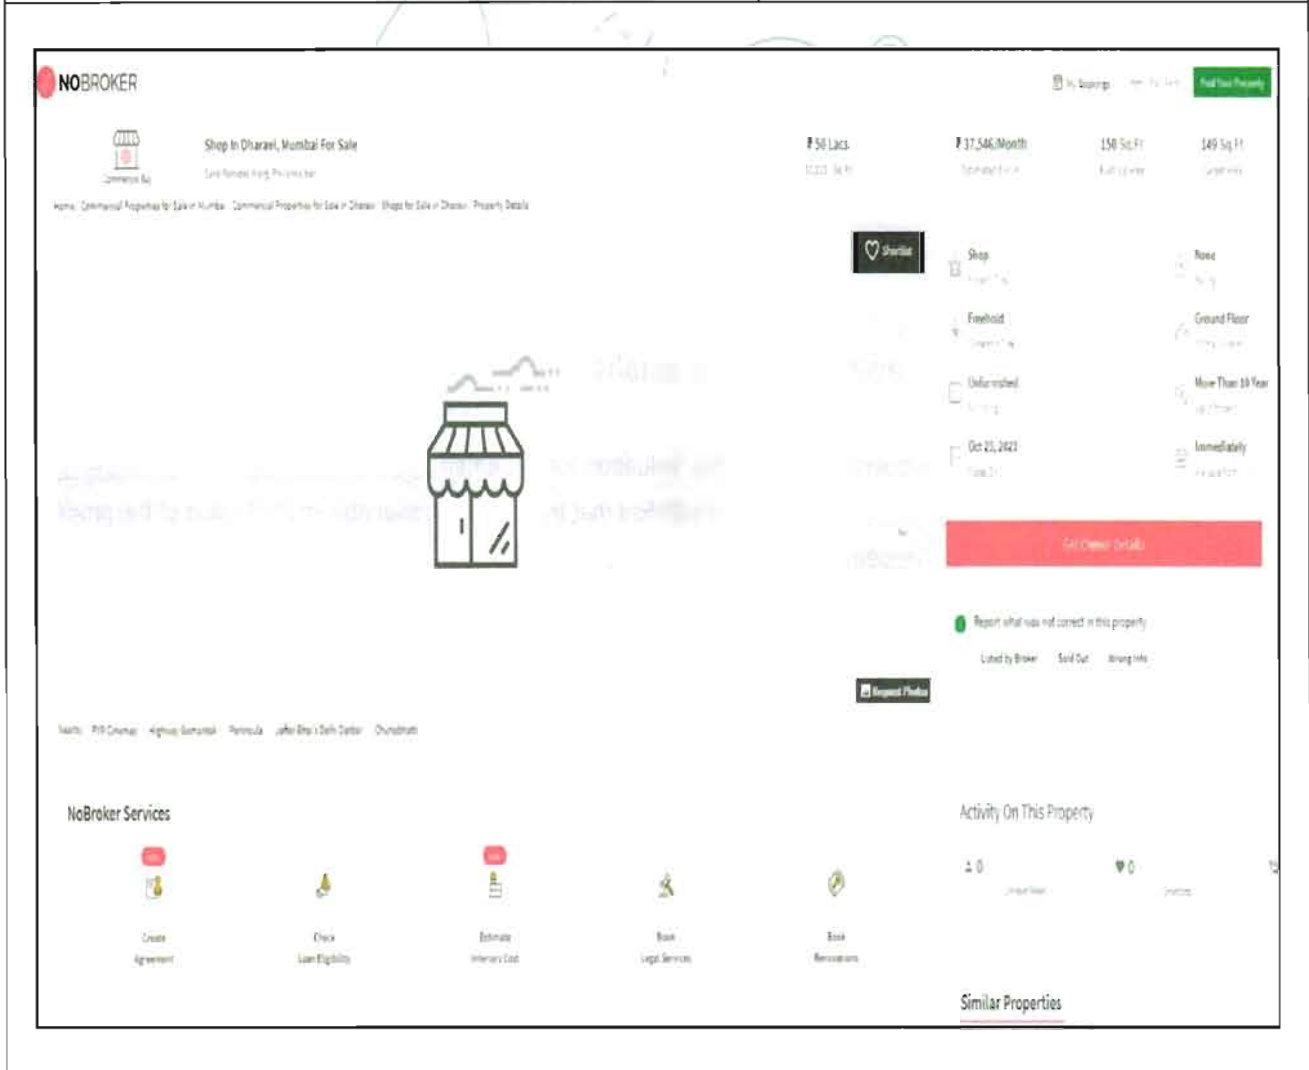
NOBROKER

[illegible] Find Your Property

Shop In Dharavi, Mumbai For Sale
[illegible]

₹ 50 Lacs
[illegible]

₹ 37,546/Month
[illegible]

158 Sq.Ft
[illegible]

149 Sq.Ft
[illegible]

Home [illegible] Property Details

Shortlist

Shop
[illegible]

None
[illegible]

Freehold
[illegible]

Ground Floor
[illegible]

Unfurnished
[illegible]

More Than 10 Year
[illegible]

Oct 21, 2021
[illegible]

Immediately
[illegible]

Get Owner Details

Report what was not correct in this property

Listed by Broker   Sold Out   Wrong Info

Request Photos

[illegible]

NoBroker Services

Create Agreement

Check Loan Eligibility

Estimate Interiors Cost

Book Legal Services

Book Renovations

Activity On This Property

0

0

Similar Properties